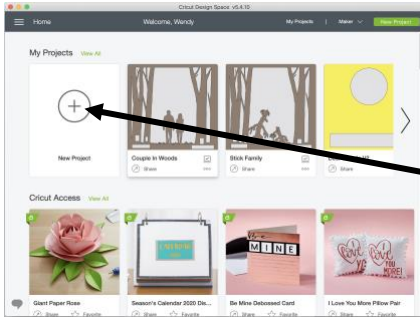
Cricut Design Space v5.4.10

Home

Welcome, Wendy

My Projects

Maker

New Project

My Projects View All

New Project

Couple In Woods

Share

Stick Family

Share

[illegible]

Share

Cricut Access View All

Giant Paper Rose

Share

Favorite

Season's Calendar 2020 Dis...

Share

Favorite

Be Mine Debossed Card

Share

Favorite

I Love You More Pillow Pair

Share

Favorite

MINE